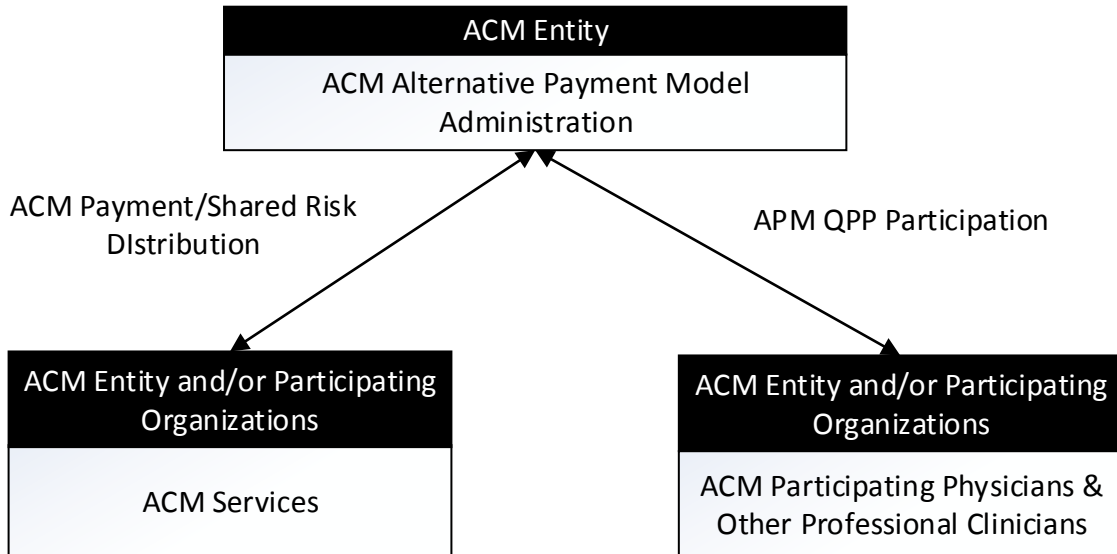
ACM Entity

ACM Alternative Payment Model Administration

ACM Payment/Shared Risk DIstribution

APM QPP Participation

ACM Entity and/or Participating Organizations

ACM Services

ACM Entity and/or Participating Organizations

ACM Participating Physicians & Other Professional Clinicians